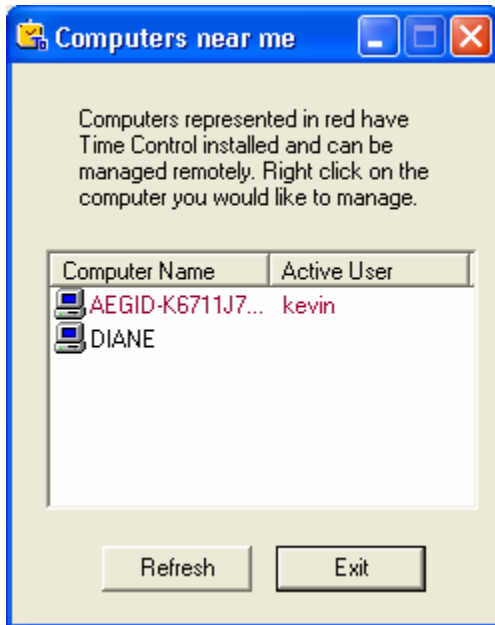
Computers near me

Computers represented in red have Time Control installed and can be managed remotely. Right click on the computer you would like to manage.

| Computer Name | Active User |
|---|---|
| AEGID-K6711J7... | kevin |
| DIANE | |

Refresh

Exit